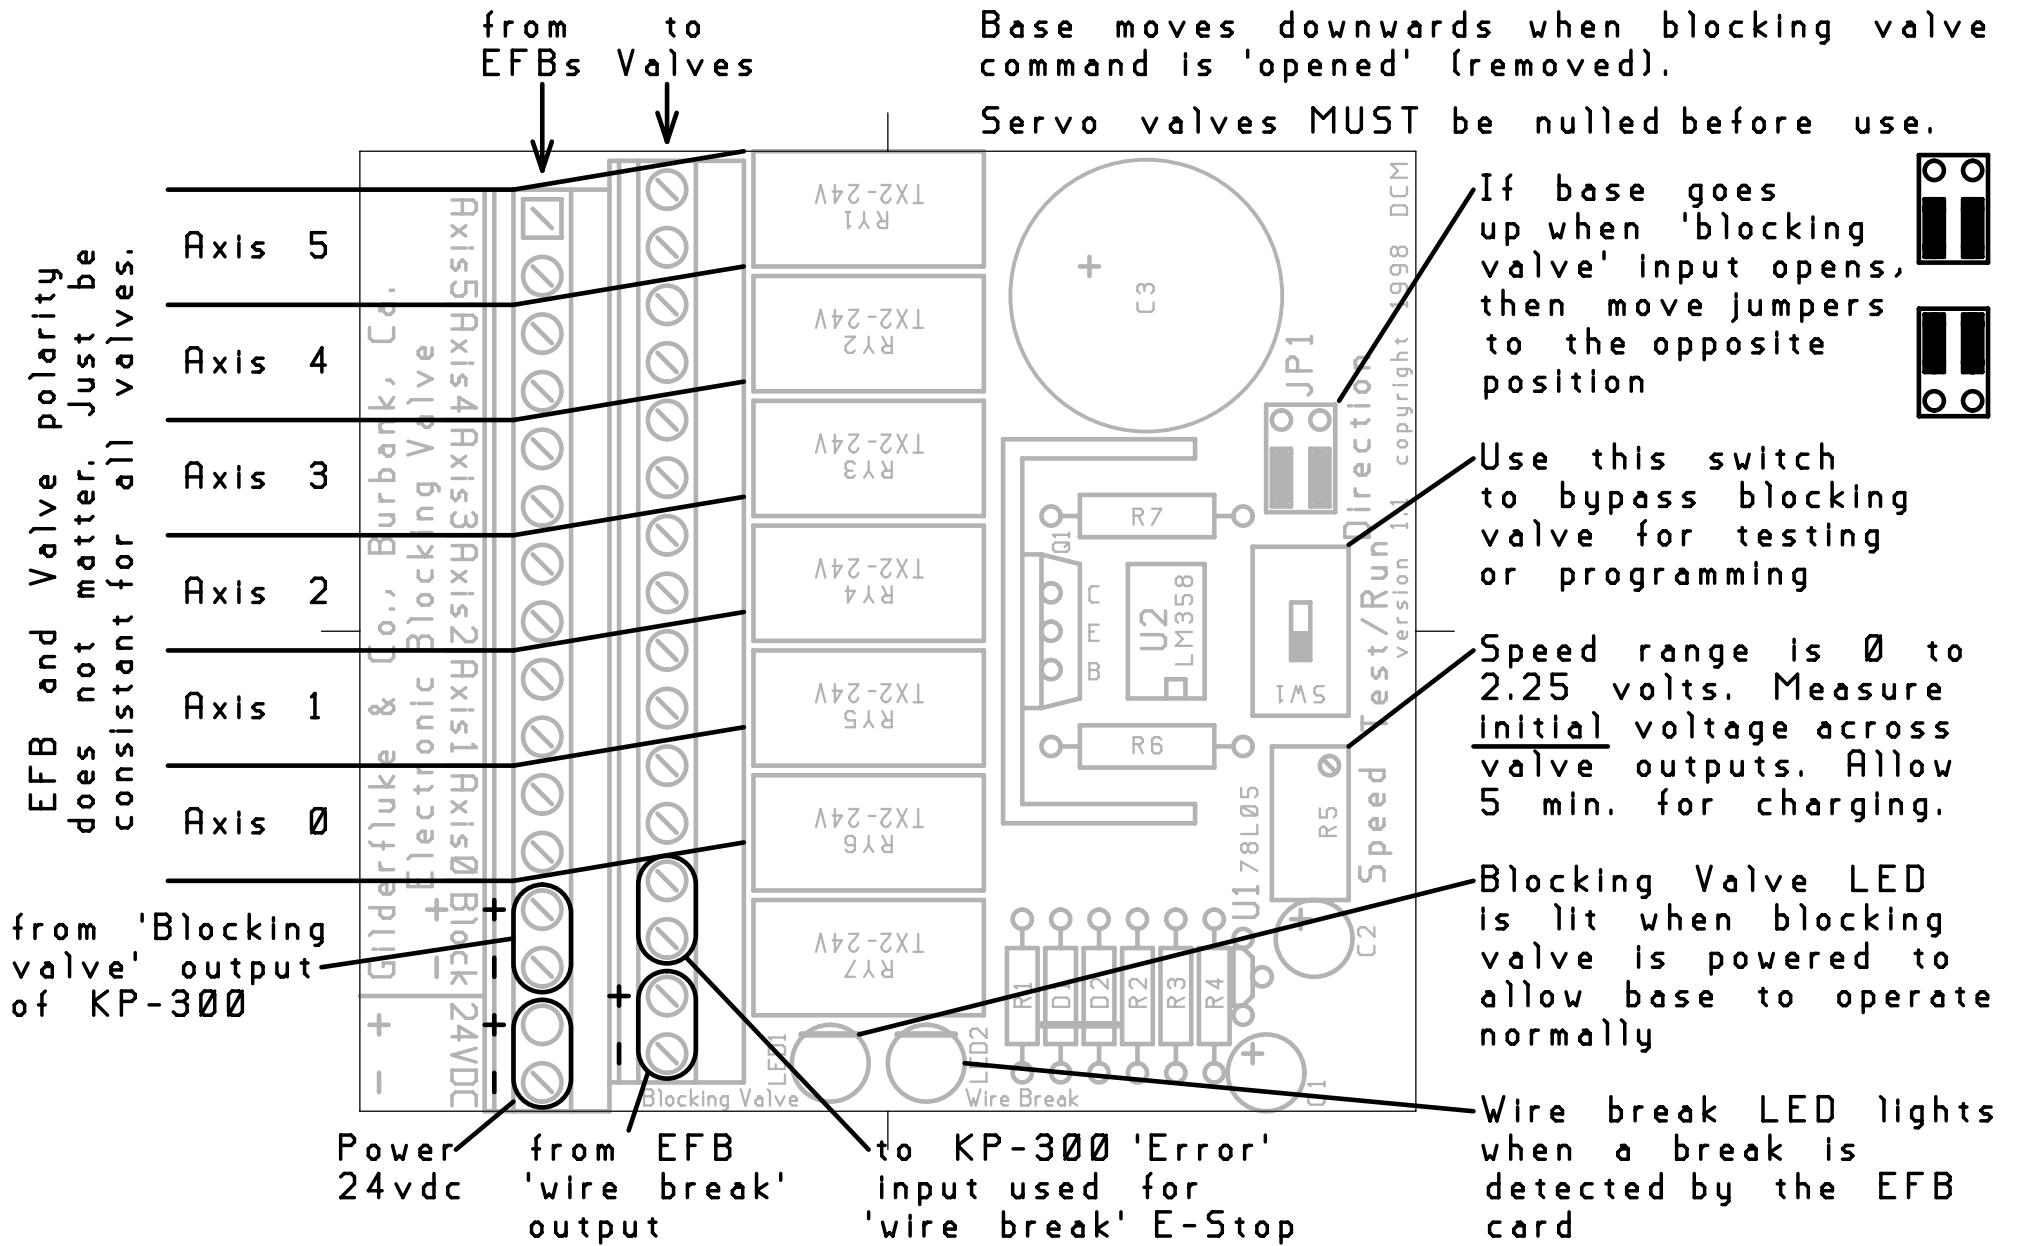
from to
EFBs Valves

Base moves downwards when blocking valve command is 'opened' (removed).

Servo valves MUST be nulled before use.

EFB and Valve polarity does not matter. Just be consistant for all valves.

Axis 5

Axis 4

Axis 3

Axis 2

Axis 1

Axis 0

Gilderfluke & Co., Burbank, Ca.
Electronic Blocking Valve
Axis5 Axis4 Axis3 Axis2 Axis1 Axis0 Block 24VDC

TX2-24V RY1
TX2-24V RY2
TX2-24V RY3
TX2-24V RY4
TX2-24V RY5
TX2-24V RY6
TX2-24V RY7

C3
+
DCM 1998 copyright version 1.1
JP1
Direction
Test/Run
Speed
R7
Q1
C E B
U2 LM358
SW1
R6
R5
U1 78L05
C2
R1 D1 D2 R2 R3 R4
C1
LED1
LED2
Blocking Valve
Wire Break

If base goes up when 'blocking valve' input opens, then move jumpers to the opposite position

Use this switch to bypass blocking valve for testing or programming

Speed range is 0 to 2.25 volts. Measure initial voltage across valve outputs. Allow 5 min. for charging.

Blocking Valve LED is lit when blocking valve is powered to allow base to operate normally

from 'Blocking valve' output of KP-300

+
-
+
-
+
-
+
-
+
-

Power 24vdc

from EFB 'wire break' output

to KP-300 'Error' input used for 'wire break' E-Stop

Wire break LED lights when a break is detected by the EFB card